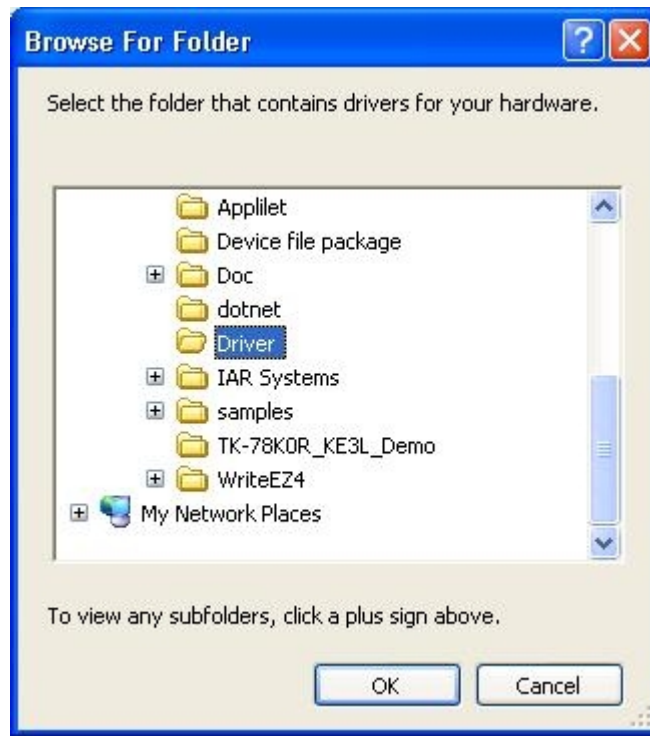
Browse For Folder

Select the folder that contains drivers for your hardware.

Applilet
Device file package
Doc
dotnet
Driver
IAR Systems
samples
TK-78K0R_KE3L_Demo
WriteEZ4
My Network Places

To view any subfolders, click a plus sign above.

OK
Cancel